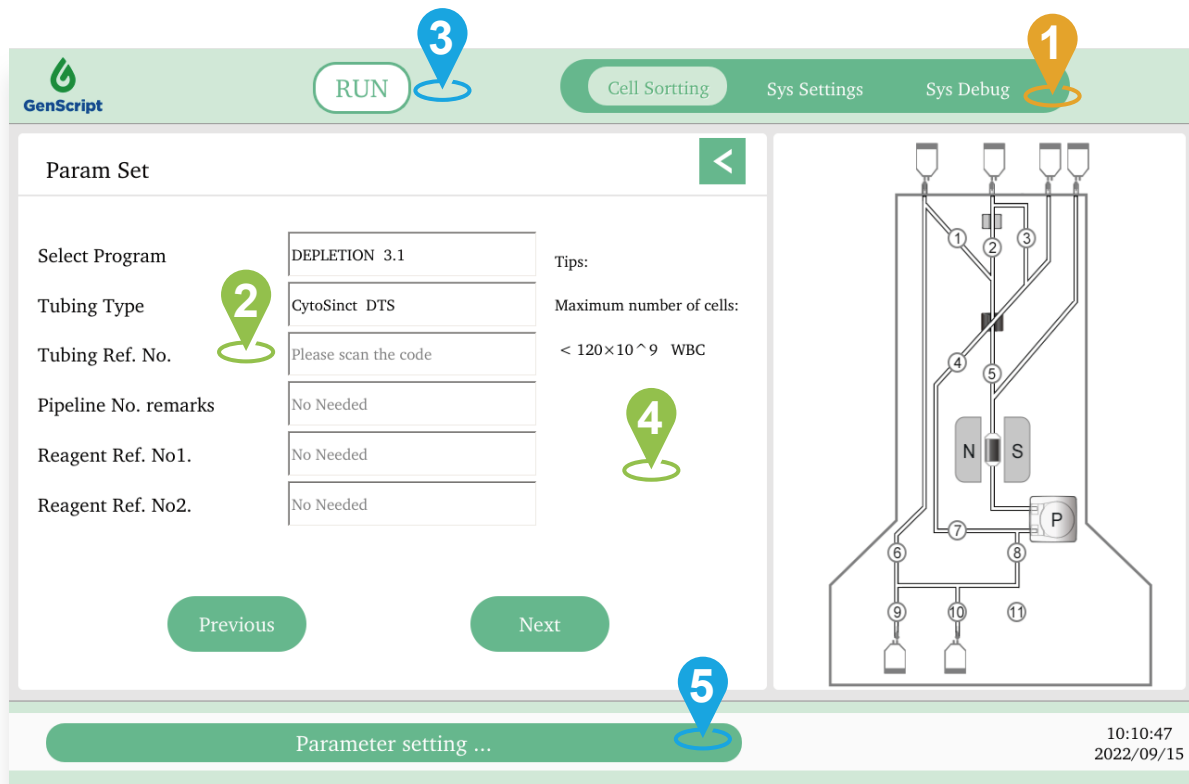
GenScript

RUN

3

Cell Sorting

Sys Settings

Sys Debug

1

Param Set

<

Select Program

DEPLETION 3.1

Tips:

Tubing Type

2

CytoSinct DTS

Maximum number of cells:

Tubing Ref. No.

Please scan the code

$< 120\times10^9$ WBC

Pipeline No. remarks

No Needed

4

Reagent Ref. No1.

No Needed

Reagent Ref. No2.

No Needed

Previous

Next

1 2 3 4 5 N S P 6 7 8 9 10 11

Parameter setting ...

5

10:10:47
2022/09/15